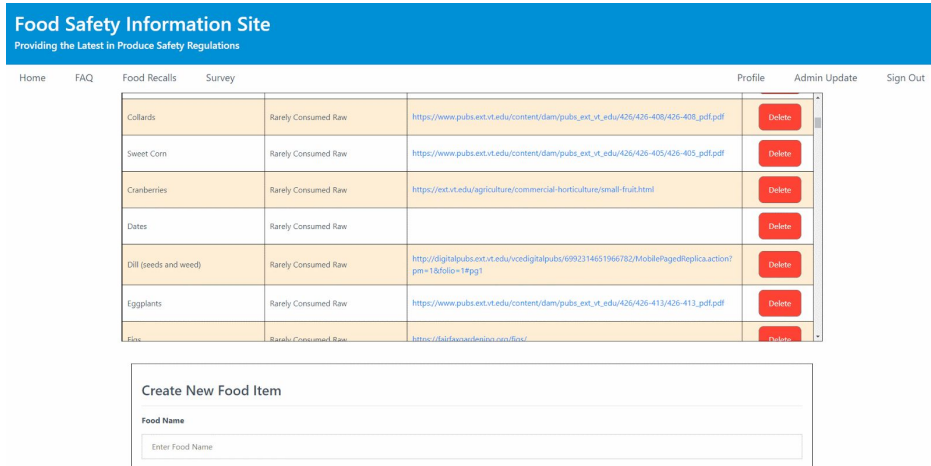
Food Safety Information Site

Providing the Latest in Produce Safety Regulations

Home FAQ Food Recalls Survey Profile Admin Update Sign Out

| | | | |
|---|---|---|---|
| Collards | Rarely Consumed Raw | https://www.pubs.ext.vt.edu/content/dam/pubs_ext_vt_edu/426/426-408/426-408_pdf.pdf | Delete |
| Sweet Corn | Rarely Consumed Raw | https://www.pubs.ext.vt.edu/content/dam/pubs_ext_vt_edu/426/426-405/426-405_pdf.pdf | Delete |
| Cranberries | Rarely Consumed Raw | https://ext.vt.edu/agriculture/commercial-horticulture/small-fruit.html | Delete |
| Dates | Rarely Consumed Raw | | Delete |
| Dill (seeds and weed) | Rarely Consumed Raw | http://digitalpubs.ext.vt.edu/vcedigitalpubs/6992314651966782/MobilePagedReplica.action?pm=1&folio=1#pg1 | Delete |
| Eggplants | Rarely Consumed Raw | https://www.pubs.ext.vt.edu/content/dam/pubs_ext_vt_edu/426/426-413/426-413_pdf.pdf | Delete |
| Figs | Rarely Consumed Raw | https://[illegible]gardening.org/figs/ | Delete |

Create New Food Item

Food Name

Enter Food Name